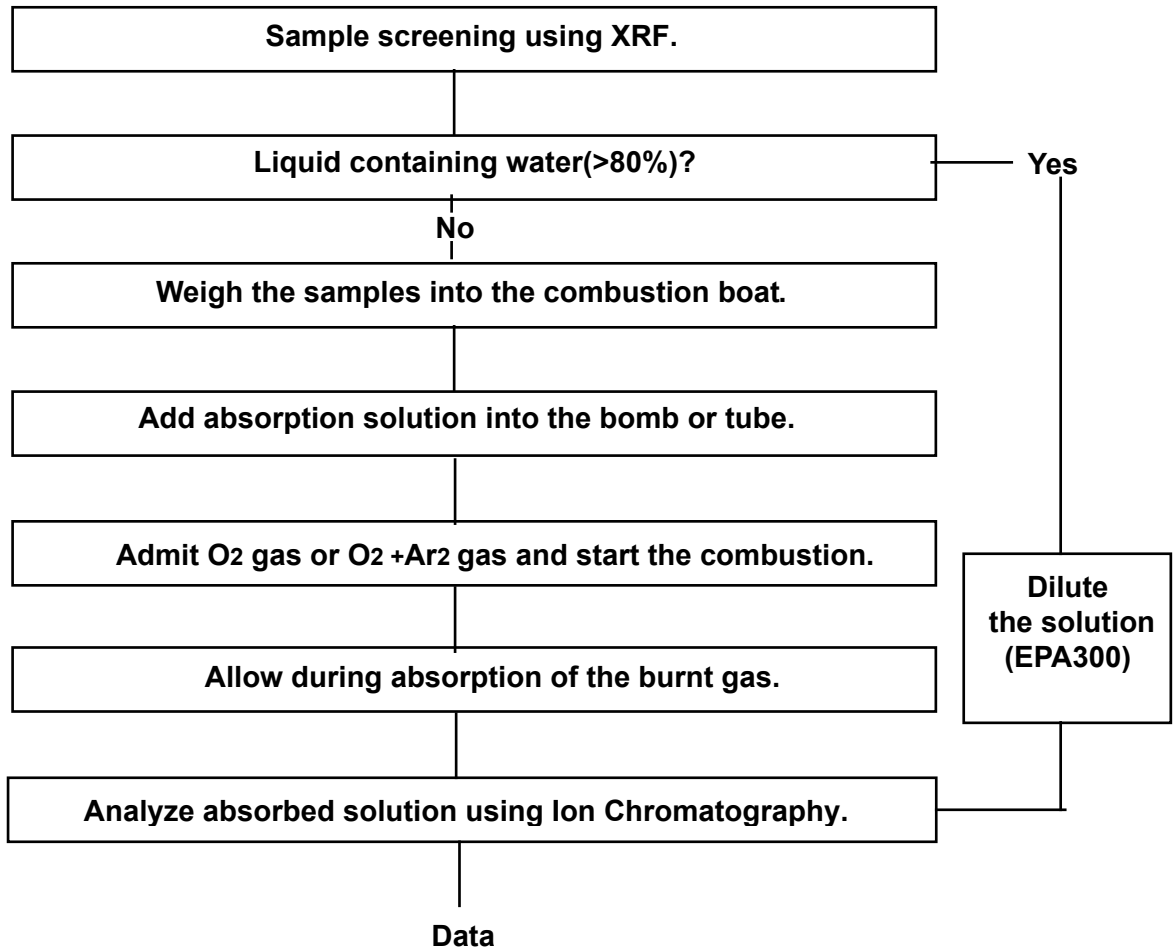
Sample screening using XRF.

Liquid containing water(>80%)?

Yes

No

Weigh the samples into the combustion boat.

Add absorption solution into the bomb or tube.

Admit $O_2$ gas or $O_2$ +$Ar_2$ gas and start the combustion.

Dilute the solution (EPA300)

Allow during absorption of the burnt gas.

Analyze absorbed solution using Ion Chromatography.

Data